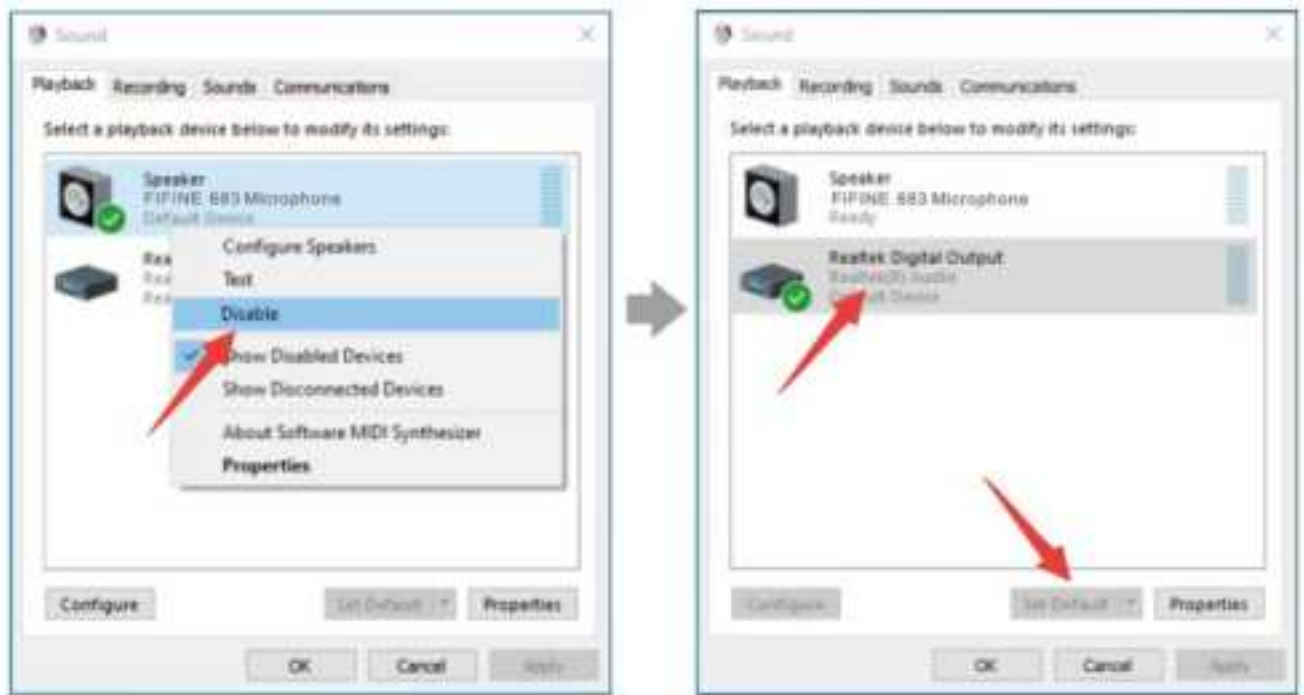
Sound

Playback Recording Sounds Communications

Select a playback device below to modify its settings:

Speaker
FIFINE 683 Microphone
Default Device

Rea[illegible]
Rea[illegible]
Rea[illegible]

Configure Speakers
Test
Disable
Show Disabled Devices
Show Disconnected Devices
About Software MIDI Synthesizer
Properties

Configure
Set Default
Properties

OK
Cancel
Apply

Sound

Playback Recording Sounds Communications

Select a playback device below to modify its settings:

Speaker
FIFINE 683 Microphone
Ready

Realtek Digital Output
Realtek(R) Audio
Default Device

Configure
Set Default
Properties

OK
Cancel
Apply